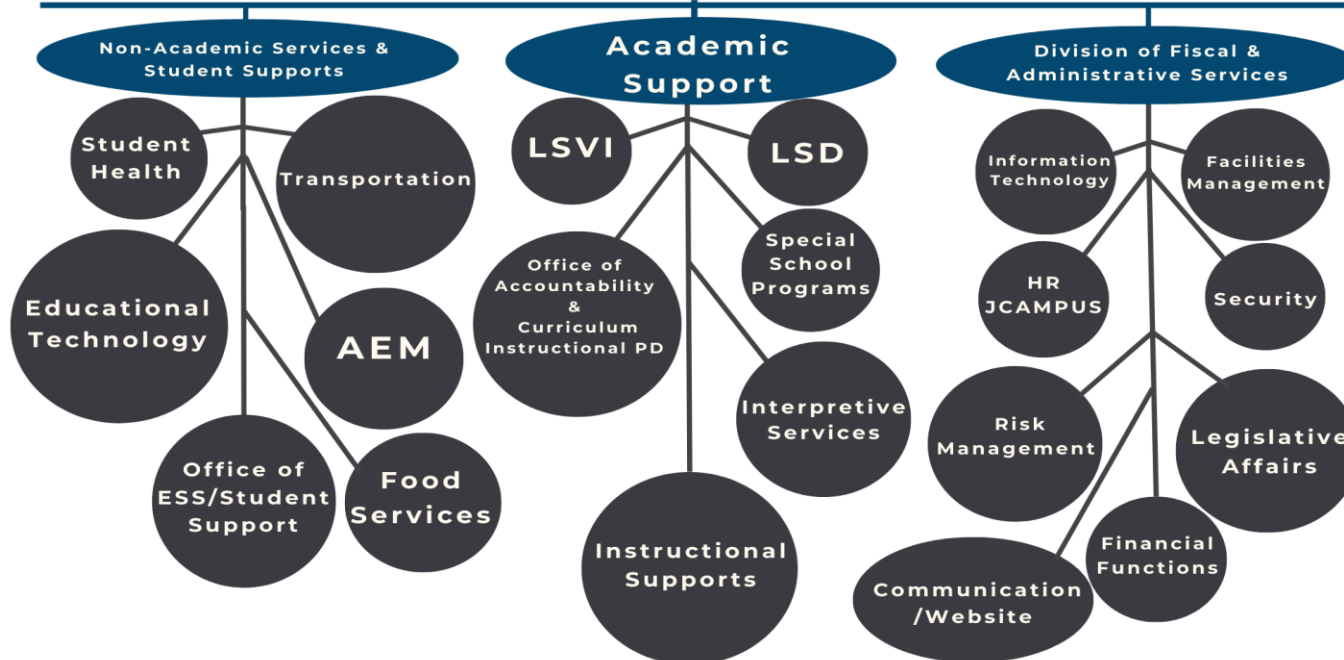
Non-Academic Services & Student Supports

Student Health

Transportation

Educational Technology

AEM

Office of ESS/Student Support

Food Services

Academic Support

LSVI

LSD

Office of Accountability & Curriculum Instructional PD

Special School Programs

Interpretive Services

Instructional Supports

Division of Fiscal & Administrative Services

Information Technology

Facilities Management

HR JCAMPUS

Security

Risk Management

Legislative Affairs

Financial Functions

Communication /Website